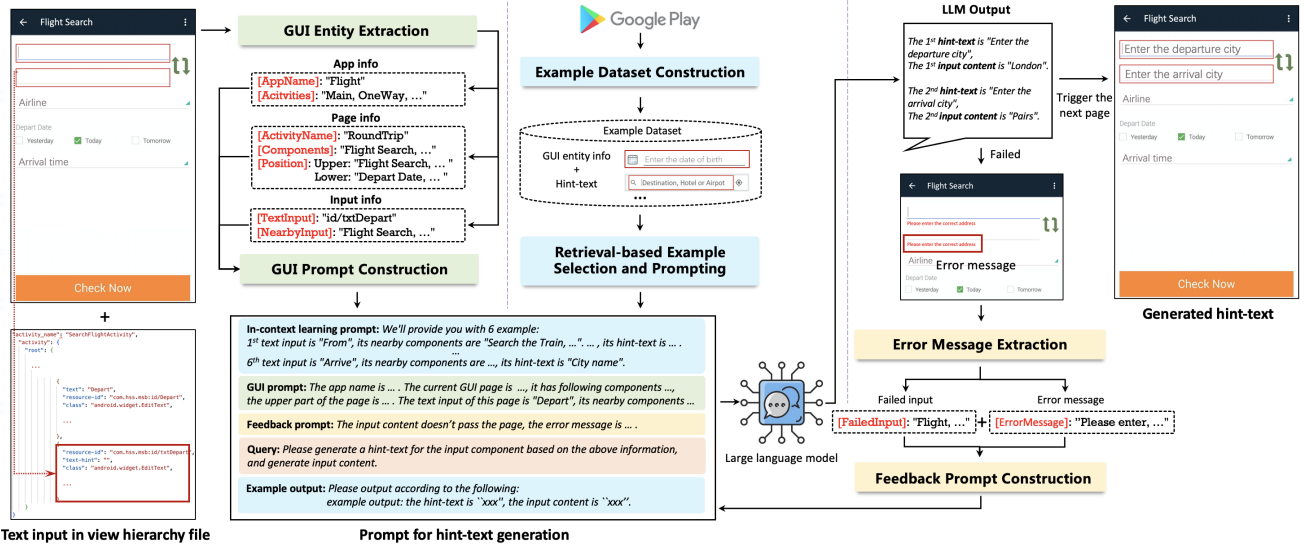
Flight Search

Airline

Depart Date

Yesterday Today Tomorrow

Arrival time

Check Now

+

"activity_name": "SearchFlightActivity",
"activity": {
"root": {
...
{
"text": "Depart",
"resource-id": "com.hss.msb:id/Depart",
"class": "android.widget.EditText",
...
},
{
"resource-id": "com.hss.msb:id/txtDepart",
"text-hint": "",
"class": "android.widget.EditText",
...
}

Text input in view hierarchy file

GUI Entity Extraction

App info
[AppName]: "Flight"
[Acitvities]: "Main, OneWay, …"

Page info
[ActivityName]: "RoundTrip"
[Components]: "Flight Search, …"
[Position]: Upper: "Flight Search, … "
Lower: "Depart Date, … "

Input info
[TextInput]: "id/txtDepart"
[NearbyInput]: "Flight Search, …"

GUI Prompt Construction

Google Play

Example Dataset Construction

Example Dataset

GUI entity info + Hint-text

Enter the date of birth

Destination, Hotel or Airpot

…

Retrieval-based Example Selection and Prompting

In-context learning prompt: We'll provide you with 6 example:
1st text input is "From", its nearby components are "Search the Train, …". … , its hint-text is … .
…
6th text input is "Arrive", its nearby components are …, its hint-text is "City name".

GUI prompt: The app name is … . The current GUI page is …, it has following components …, the upper part of the page is … . The text input of this page is "Depart", its nearby components are …

Feedback prompt: The input content doesn't pass the page, the error message is … .

Query: Please generate a hint-text for the input component based on the above information, and generate input content.

Example output: Please output according to the following:
example output: the hint-text is ``xxx'', the input content is ``xxx''.

Prompt for hint-text generation

Large language model

LLM Output

The 1st hint-text is "Enter the departure city",
The 1st input content is "London".

The 2nd hint-text is "Enter the arrival city",
The 2nd input content is "Pairs".

Failed

Flight Search

Please enter the correct address

Please enter the correct address

Airline

Error message

Depart Date

Yesterday Today Tomorrow

Error Message Extraction

Failed input

Error message

[FailedInput]: "Flight, …" + [ErrorMessage]: "Please enter, …"

Feedback Prompt Construction

Trigger the next page

Flight Search

Enter the departure city

Enter the arrival city

Airline

Depart Date

Yesterday Today Tomorrow

Arrival time

Check Now

Generated hint-text